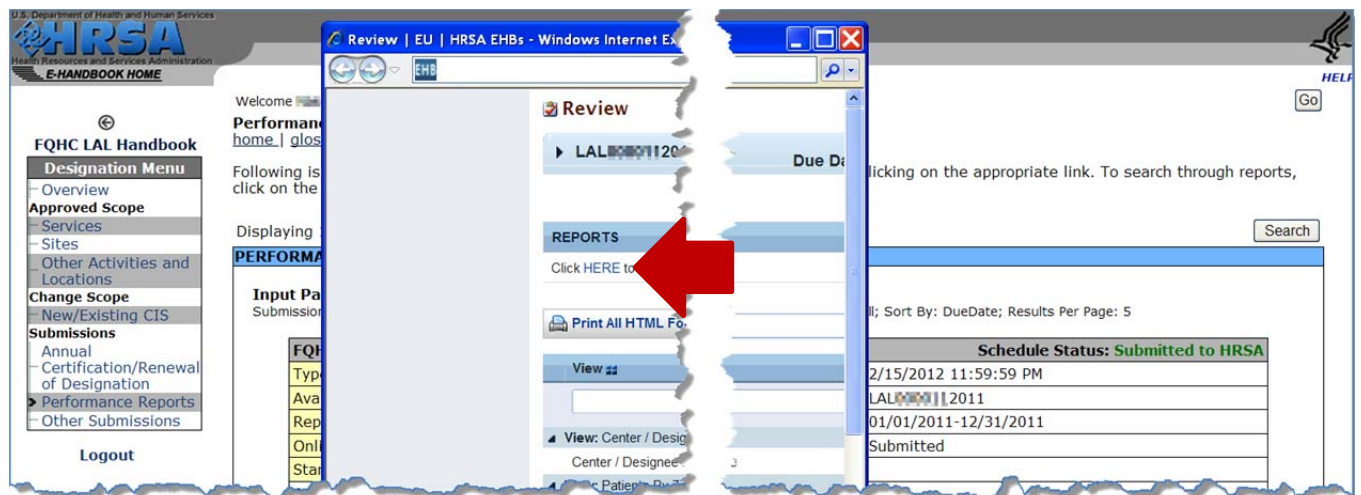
U.S. Department of Health and Human Services
HRSA
Health Resources and Services Administration
E-HANDBOOK HOME

HELP

Welcome
Performan
home | glos

FQHC LAL Handbook
Designation Menu
Overview
Approved Scope
Services
Sites
Other Activities and Locations
Change Scope
New/Existing CIS
Submissions
Annual Certification/Renewal of Designation
Performance Reports
Other Submissions

Logout

Following is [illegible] licking on the appropriate link. To search through reports, click on the

Go

Displaying

Search

PERFORMA

Input Pa
Submissio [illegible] ll; Sort By: DueDate; Results Per Page: 5

| FQH | Schedule Status: Submitted to HRSA |
|---|---|
| Typ | 2/15/2012 11:59:59 PM |
| Ava | LAL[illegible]2011 |
| Rep | 01/01/2011-12/31/2011 |
| Onl | Submitted |
| Sta | |

Review | EU | HRSA EHBs - Windows Internet Ex
EHB
Review
LAL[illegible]201
Due Da
REPORTS
Click HERE to
Print All HTML Fo
View
View: Center / Desig
Center / Designee
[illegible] Patients By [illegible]